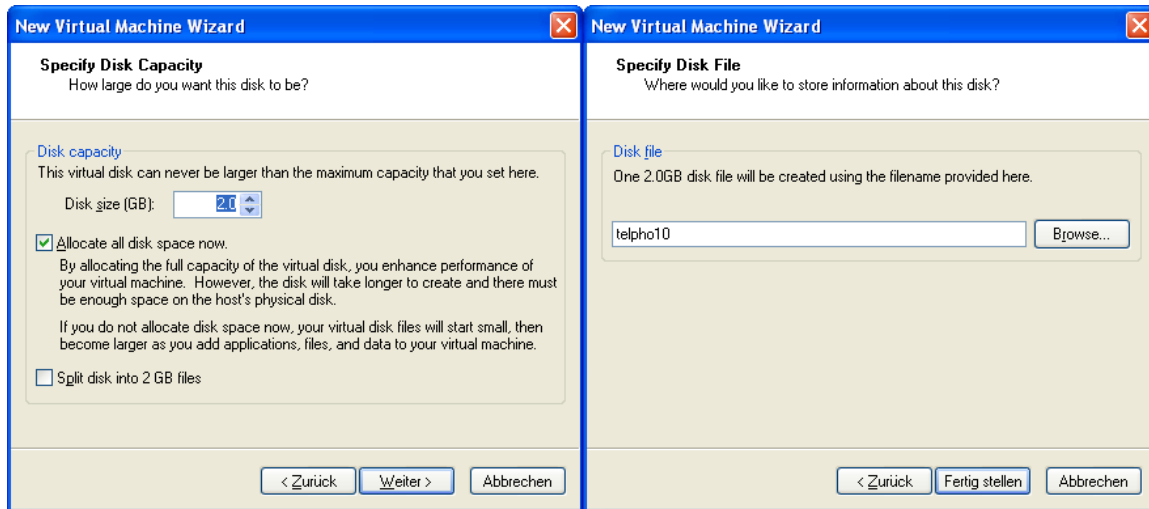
New Virtual Machine Wizard

Specify Disk Capacity
How large do you want this disk to be?

Disk capacity
This virtual disk can never be larger than the maximum capacity that you set here.

Disk size (GB): 2.0

Allocate all disk space now.
By allocating the full capacity of the virtual disk, you enhance performance of your virtual machine. However, the disk will take longer to create and there must be enough space on the host's physical disk.

If you do not allocate disk space now, your virtual disk files will start small, then become larger as you add applications, files, and data to your virtual machine.

Split disk into 2 GB files

< Zurück | Weiter > | Abbrechen

New Virtual Machine Wizard

Specify Disk File
Where would you like to store information about this disk?

Disk file
One 2.0GB disk file will be created using the filename provided here.

telpho10

Browse...

< Zurück | Fertig stellen | Abbrechen